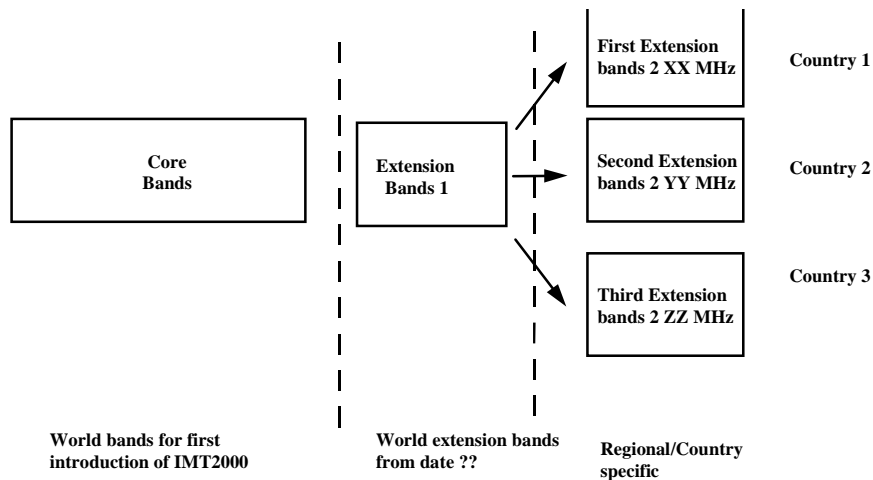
First Extension bands 2 XX MHz

Country 1

Core Bands

Extension Bands 1

Second Extension bands 2 YY MHz

Country 2

Country 3

Third Extension bands 2 ZZ MHz

World bands for first introduction of IMT2000

World extension bands from date ??

Regional/Country specific